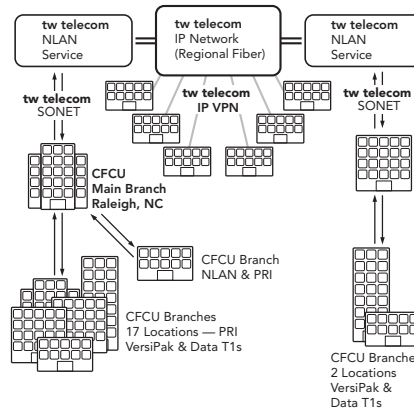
tw telecom
NLAN
Service

tw telecom
IP Network
(Regional Fiber)

tw telecom
NLAN
Service

tw telecom
SONET

tw telecom
IP VPN

tw telecom
SONET

CFCU
Main Branch
Raleigh, NC

CFCU Branch
NLAN & PRI

CFCU Branches
17 Locations — PRI
VersiPak & Data T1s

CFCU Branche
2 Locations
VersiPak &
Data T1s